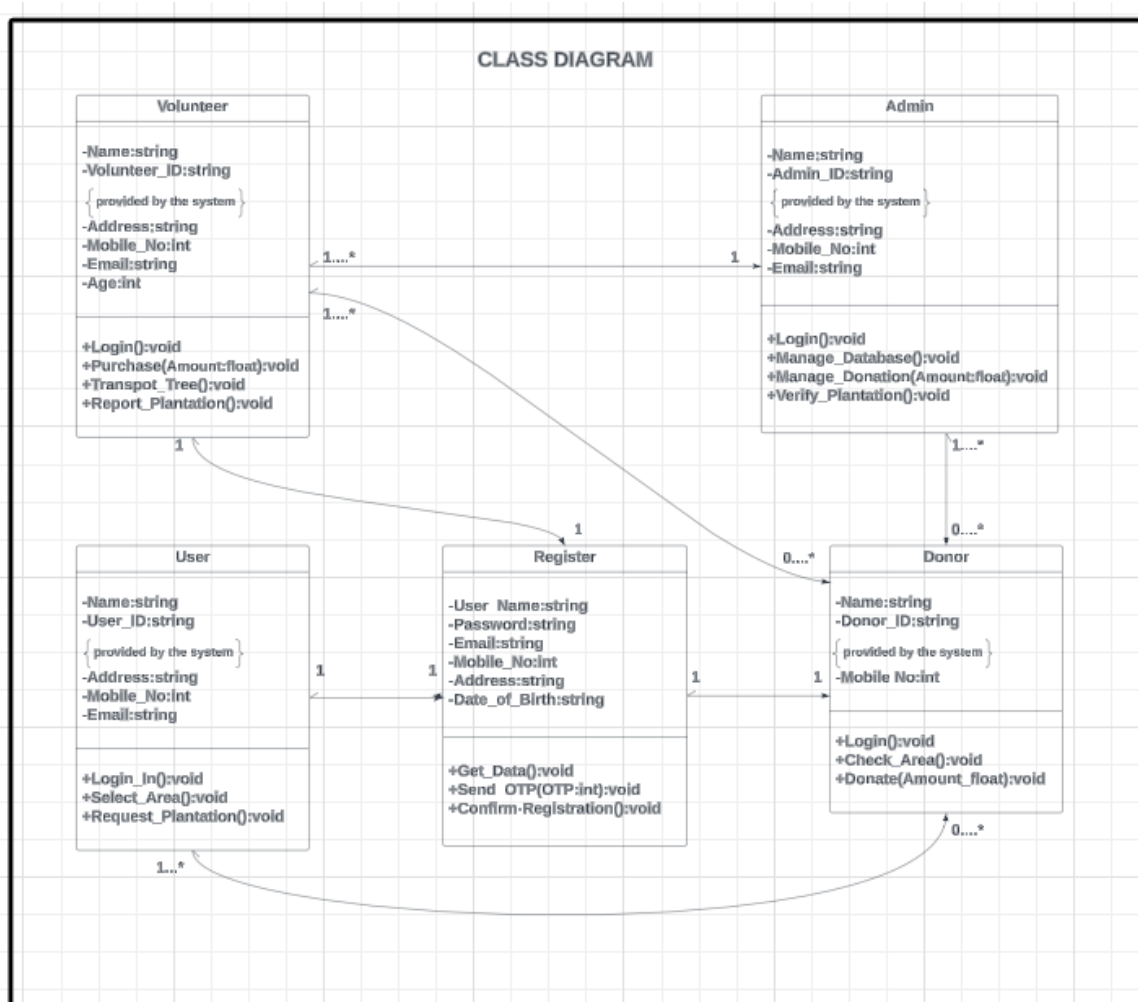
CLASS DIAGRAM

Volunteer

-Name:string
-Volunteer_ID:string
{provided by the system}
-Address;string
-Mobile_No:int
-Email:string
-Age:int

+Login():void
+Purchase(Amount:float):void
+Transpot_Tree():void
+Report_Plantation():void

Admin

-Name;string
-Admin_ID:string
{provided by the system}
-Address:string
-Mobile_No:int
-Email:string

+Login():void
+Manage_Database():void
+Manage_Donation(Amount:float):void
+Verify_Plantation():void

1....*
1
1....*
1
1....*
1
0....*
0....*

User

-Name:string
-User_ID:string
{provided by the system}
-Address:string
-Mobile_No:int
-Email:string

+Login_In():void
+Select_Area():void
+Request_Plantation():void

Register

-User Name:string
-Password:string
-Email:string
-Mobile_No:int
-Address:string
-Date_of_Birth:string

+Get_Data():void
+Send OTP(OTP:int):void
+Confirm-Registration():void

Donor

-Name:string
-Donor_ID:string
{provided by the system}
-Mobile No:int

+Login():void
+Check_Area():void
+Donate(Amount_float):void

1
1
1
1
1...*
0....*